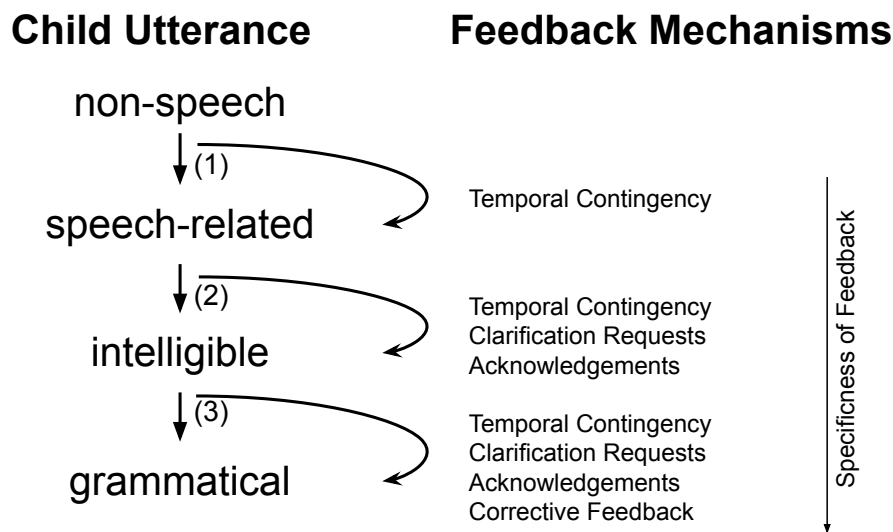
Child Utterance

Feedback Mechanisms

non-speech

(1)

speech-related

Temporal Contingency

(2)

intelligible

Temporal Contingency
Clarification Requests
Acknowledgements

(3)

grammatical

Temporal Contingency
Clarification Requests
Acknowledgements
Corrective Feedback

Specificness of Feedback